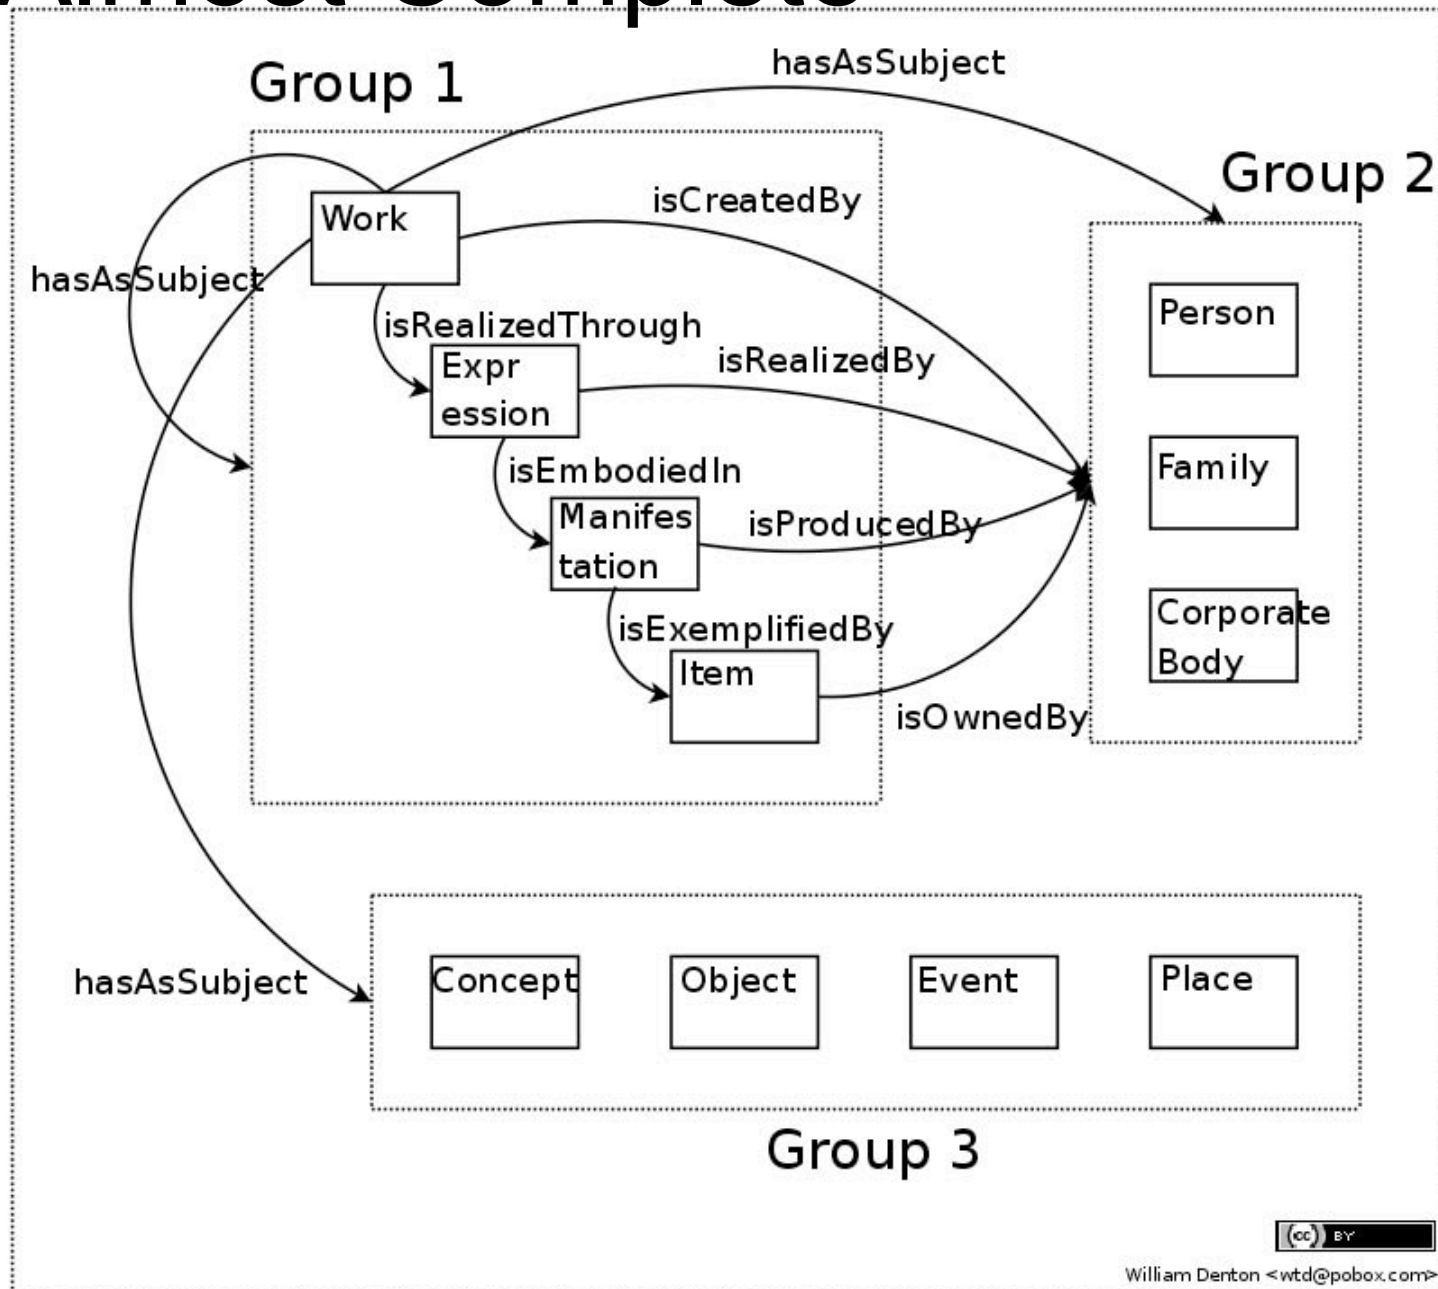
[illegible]

Group 1

hasAsSubject

Group 2

Work

isCreatedBy

hasAsSubject

isRealizedThrough

Expr
ession

isRealizedBy

Person

isEmbodiedIn

Family

Manifes
tation

isProducedBy

isExemplifiedBy

Corporate
Body

Item

isOwnedBy

hasAsSubject

Concept

Object

Event

Place

Group 3

(cc) BY

William Denton <wtd@pobox.com>